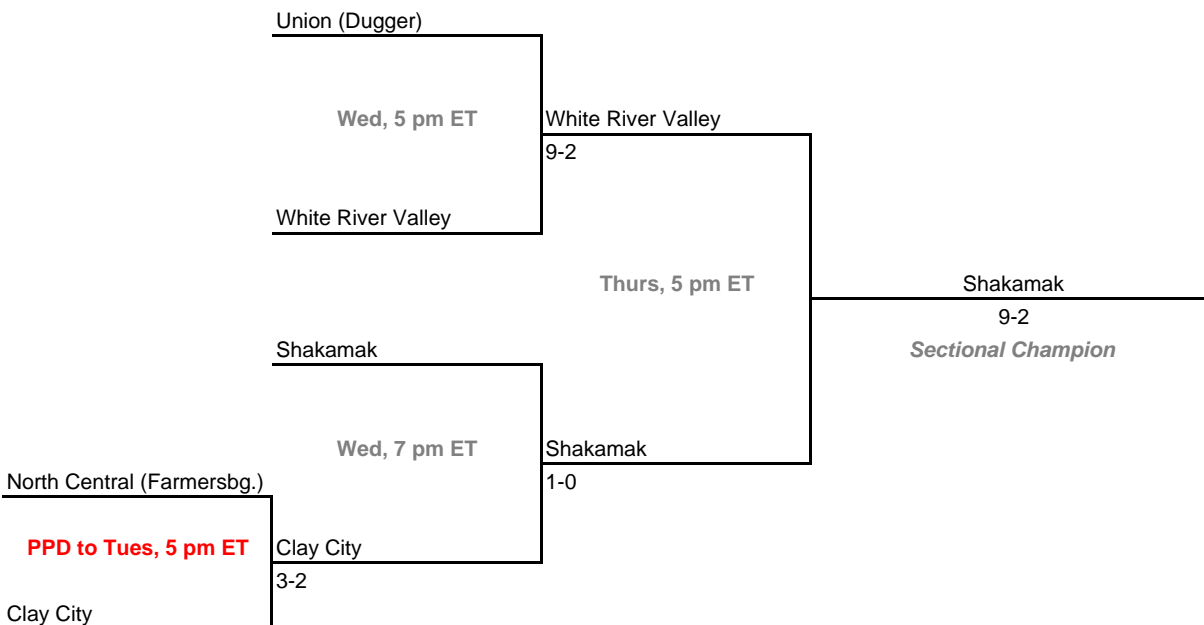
Union (Dugger)

Wed, 5 pm ET

White River Valley
9-2

White River Valley

Thurs, 5 pm ET

Shakamak
9-2
Sectional Champion

Shakamak

Wed, 7 pm ET

Shakamak
1-0

North Central (Farmersbg.)

PPD to Tues, 5 pm ET

Clay City
3-2

Clay City